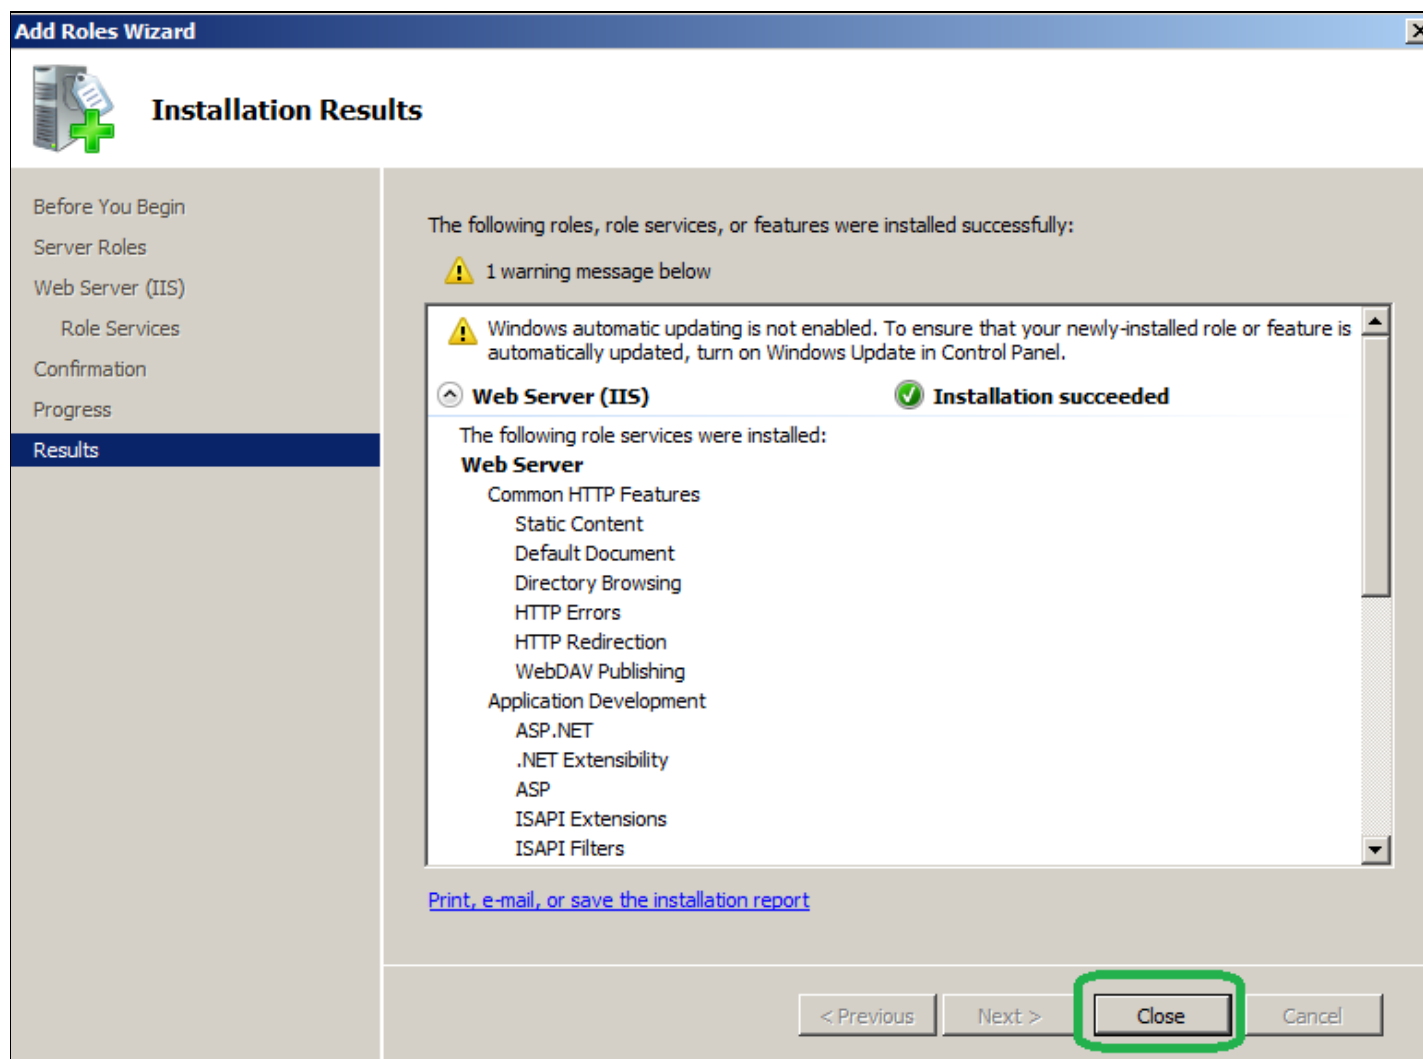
Add Roles Wizard

Installation Results

Before You Begin
Server Roles
Web Server (IIS)
Role Services
Confirmation
Progress
Results

The following roles, role services, or features were installed successfully:

1 warning message below

Windows automatic updating is not enabled. To ensure that your newly-installed role or feature is automatically updated, turn on Windows Update in Control Panel.

Web Server (IIS)

Installation succeeded

The following role services were installed:
Web Server
Common HTTP Features
Static Content
Default Document
Directory Browsing
HTTP Errors
HTTP Redirection
WebDAV Publishing
Application Development
ASP.NET
.NET Extensibility
ASP
ISAPI Extensions
ISAPI Filters

Print, e-mail, or save the installation report

< Previous
Next >
Close
Cancel